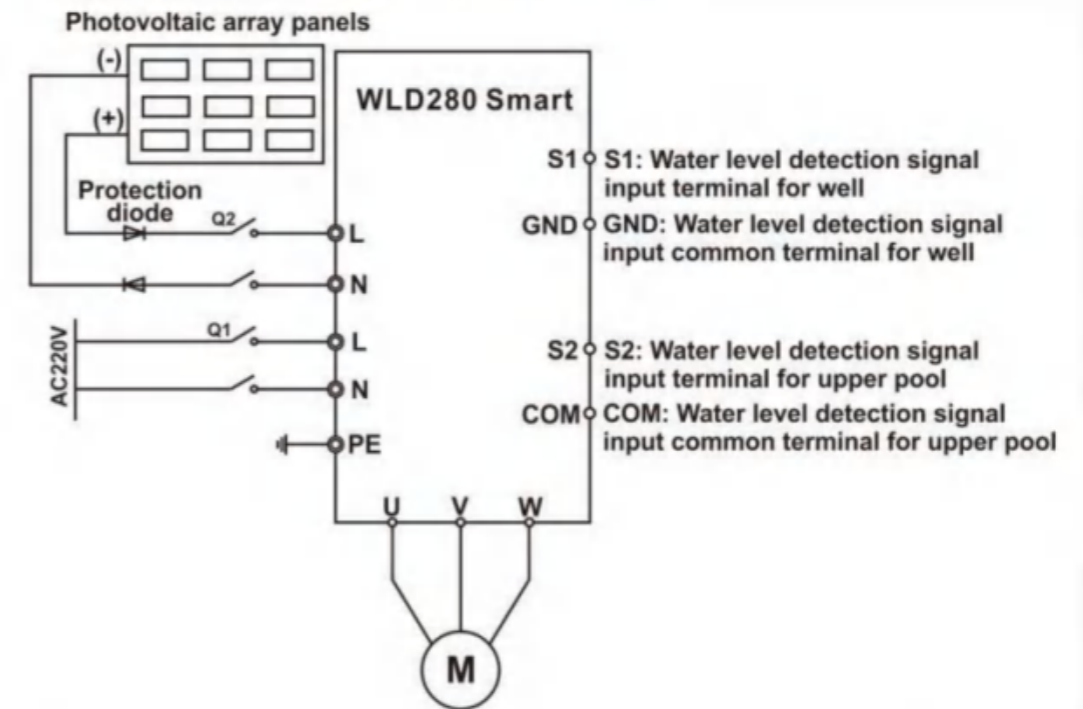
Photovoltaic array panels

(-)

(+)

WLD280 Smart

Protection diode

Q2

L

N

Q1

AC220V

L

N

PE

S1

S1: Water level detection signal input terminal for well

GND

GND: Water level detection signal input common terminal for well

S2

S2: Water level detection signal input terminal for upper pool

COM

COM: Water level detection signal input common terminal for upper pool

U

V

W

M